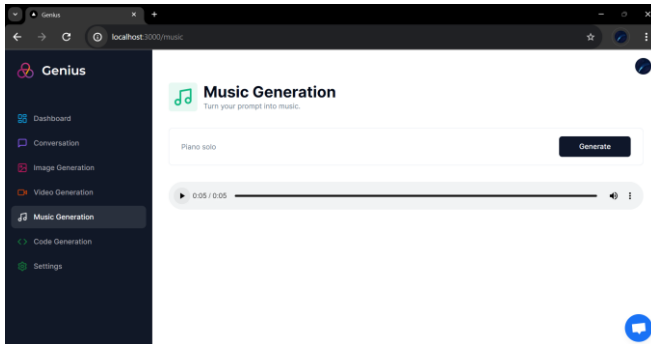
Genius
localhost:3000/music
Genius
Dashboard
Conversation
Image Generation
Video Generation
Music Generation
Code Generation
Settings
Music Generation
Turn your prompt into music.
Piano solo
Generate
0:05 / 0:05